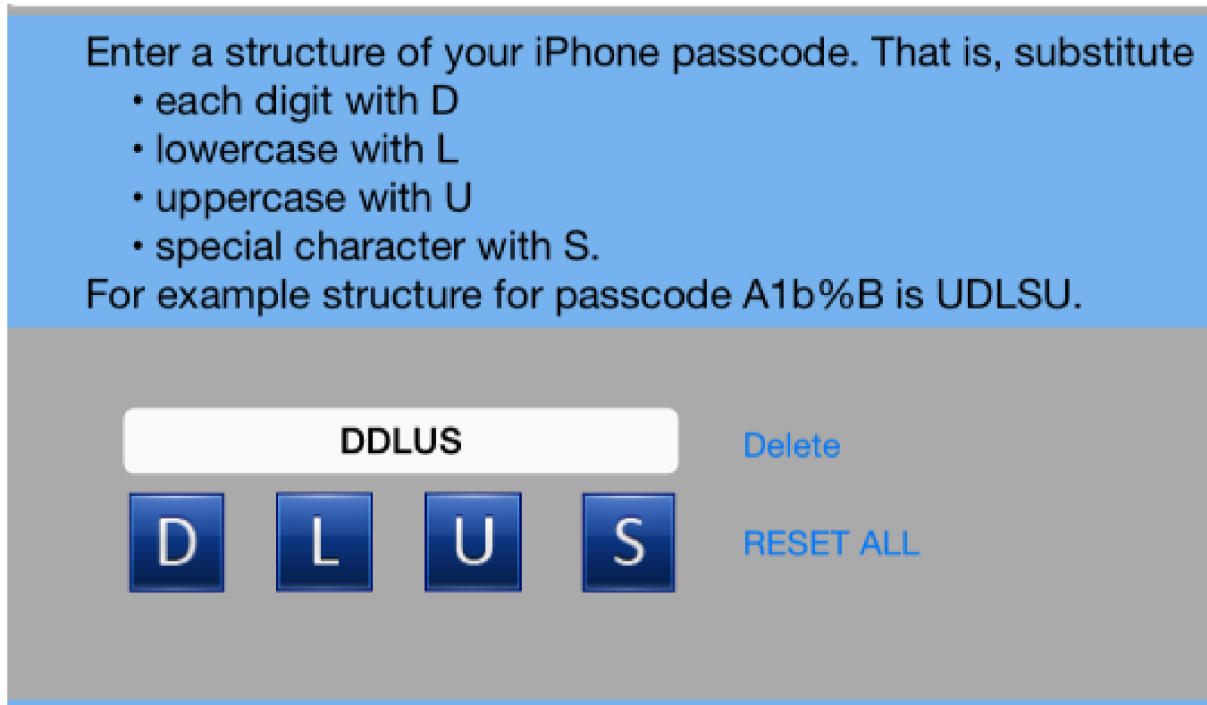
Enter a structure of your iPhone passcode. That is, substitute

• each digit with D
• lowercase with L
• uppercase with U
• special character with S.

For example structure for passcode A1b%B is UDLSU.

DDLUS

Delete

D L U S

RESET ALL